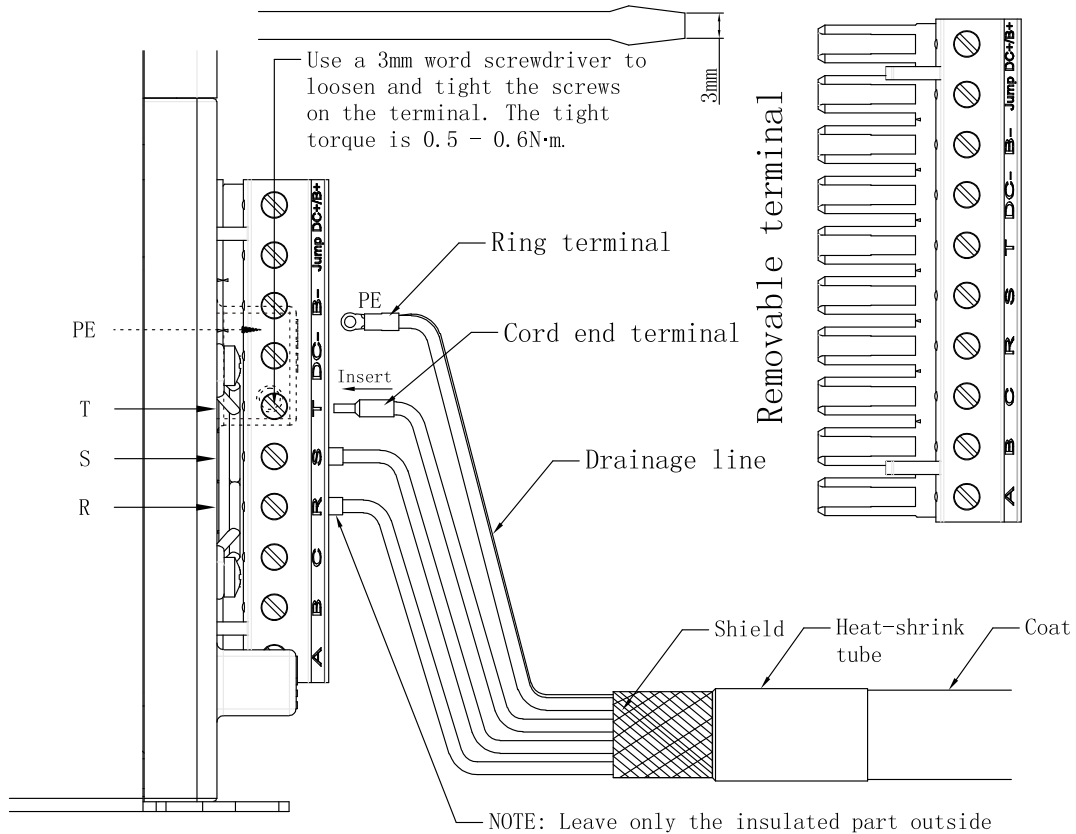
Use a 3mm word screwdriver to loosen and tight the screws on the terminal. The tight torque is 0.5 - 0.6N·m.

3mm

Removable terminal

DC+/B+
Jump
B-
DC-
T
S
R
C
B
A

Ring terminal

PE

Cord end terminal

Insert

PE

T

S

R

DC+/B+
Jump
B-
DC-
T
S
R
C
B
A

Drainage line

Shield

Heat-shrink tube

Coat

NOTE: Leave only the insulated part outside